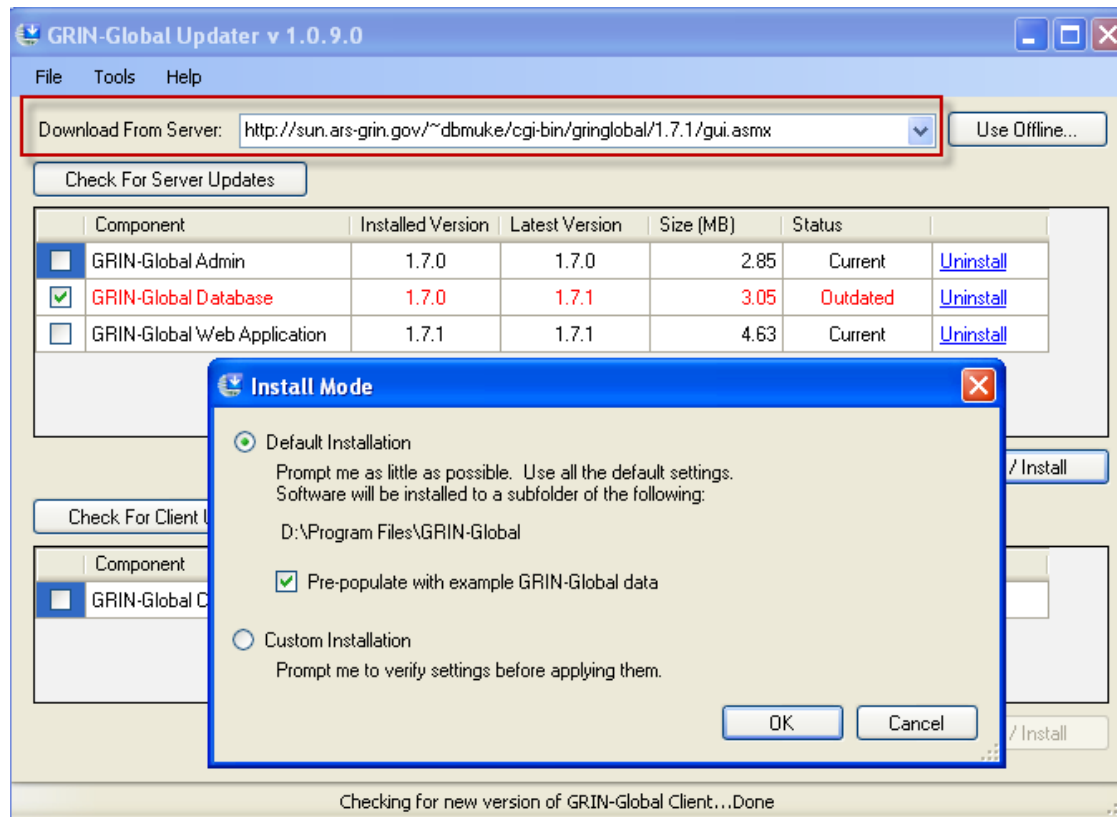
GRIN-Global Updater v 1.0.9.0

File Tools Help

Download From Server: http://sun.ars-grin.gov/~dbmuke/cgi-bin/gringlobal/1.7.1/gui.asmx

Use Offline...

Check For Server Updates

| | Component | Installed Version | Latest Version | Size (MB) | Status | |
|---|---|---|---|---|---|---|
| ☐ | GRIN-Global Admin | 1.7.0 | 1.7.0 | 2.85 | Current | Uninstall |
| ☑ | GRIN-Global Database | 1.7.0 | 1.7.1 | 3.05 | Outdated | Uninstall |
| ☐ | GRIN-Global Web Application | 1.7.1 | 1.7.1 | 4.63 | Current | Uninstall |

/ Install

Check For Client U

| | Component |
|---|---|
| ☐ | GRIN-Global C |

/ Install

Install Mode

Default Installation

Prompt me as little as possible. Use all the default settings. Software will be installed to a subfolder of the following:

D:\Program Files\GRIN-Global

Pre-populate with example GRIN-Global data

Custom Installation

Prompt me to verify settings before applying them.

OK Cancel

Checking for new version of GRIN-Global Client...Done